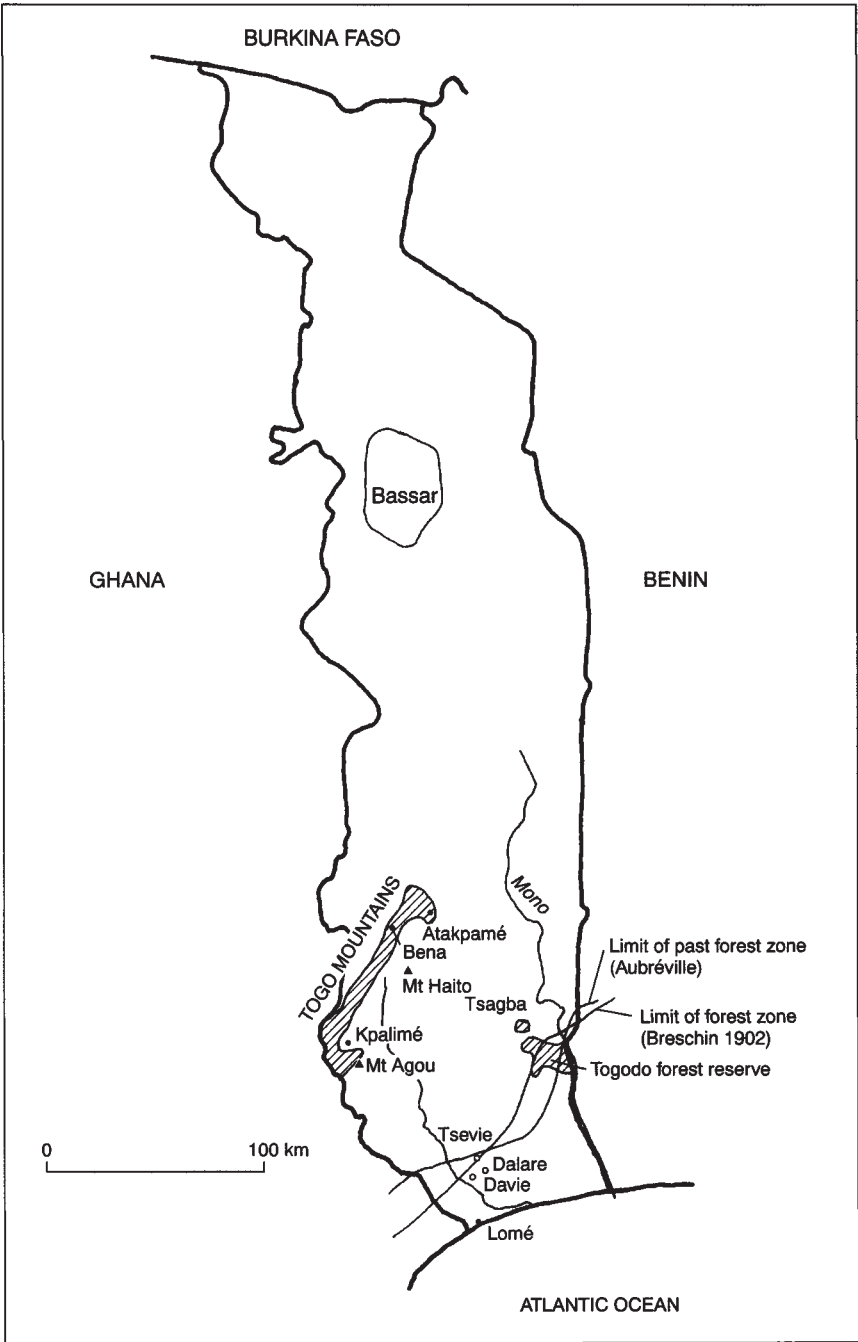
BURKINA FASO

Bassar

GHANA

BENIN

Mono

TOGO MOUNTAINS

Atakpamé

Bena

Mt Haito

Limit of past forest zone (Aubréville)

Tsagba

Limit of forest zone (Breschin 1902)

Kpalimé

Mt Agou

Togodo forest reserve

0

100 km

Tsevie

Dalare

Davie

Lomé

ATLANTIC OCEAN